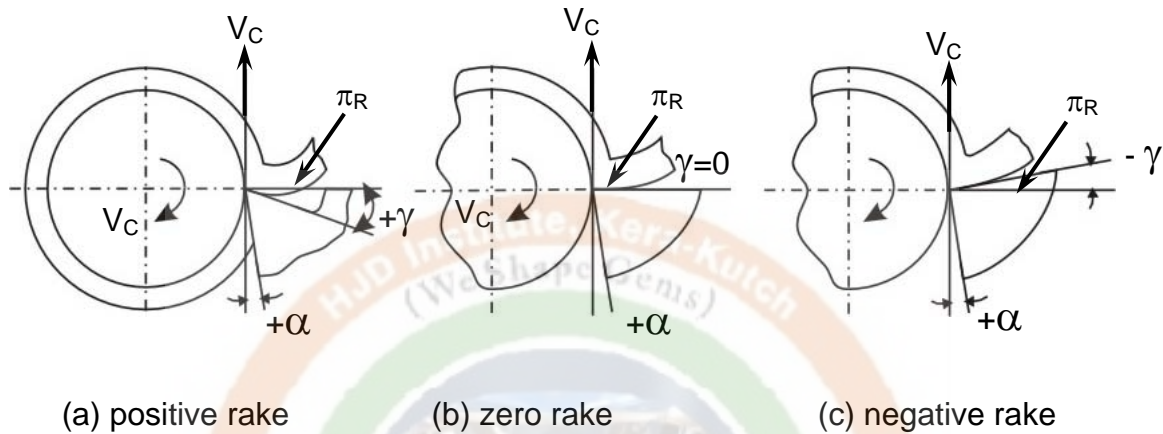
$V_C$
$\pi_R$
$V_C$
$+\gamma$
$+\alpha$
(a) positive rake

$V_C$
$\pi_R$
$\gamma=0$
$V_C$
$+\alpha$
(b) zero rake

$V_C$
$\pi_R$
$-\gamma$
$+\alpha$
(c) negative rake

HJD Institute, Kera-Kutch
(We Shape Gems)